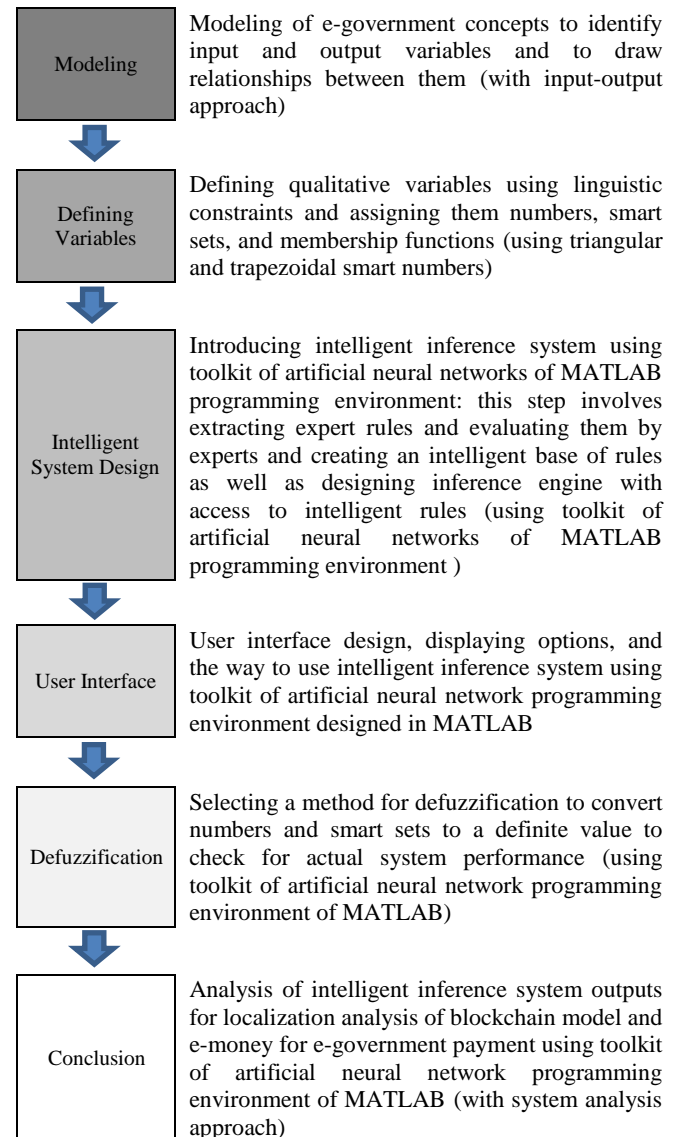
Modeling

Modeling of e-government concepts to identify input and output variables and to draw relationships between them (with input-output approach)

Defining Variables

Defining qualitative variables using linguistic constraints and assigning them numbers, smart sets, and membership functions (using triangular and trapezoidal smart numbers)

Intelligent System Design

Introducing intelligent inference system using toolkit of artificial neural networks of MATLAB programming environment: this step involves extracting expert rules and evaluating them by experts and creating an intelligent base of rules as well as designing inference engine with access to intelligent rules (using toolkit of artificial neural networks of MATLAB programming environment )

User Interface

User interface design, displaying options, and the way to use intelligent inference system using toolkit of artificial neural network programming environment designed in MATLAB

Defuzzification

Selecting a method for defuzzification to convert numbers and smart sets to a definite value to check for actual system performance (using toolkit of artificial neural network programming environment of MATLAB)

Conclusion

Analysis of intelligent inference system outputs for localization analysis of blockchain model and e-money for e-government payment using toolkit of artificial neural network programming environment of MATLAB (with system analysis approach)